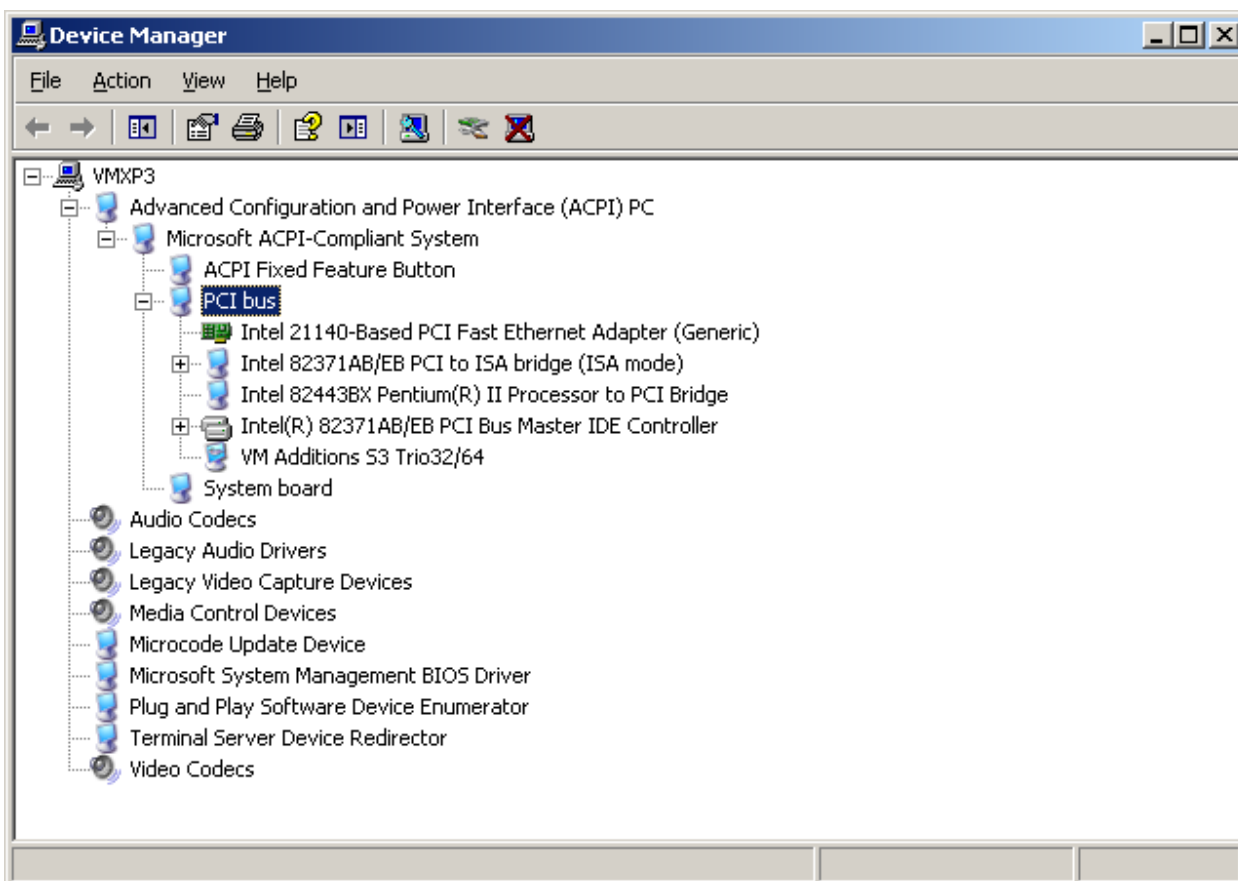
Device Manager

File Action View Help

VMXP3
Advanced Configuration and Power Interface (ACPI) PC
Microsoft ACPI-Compliant System
ACPI Fixed Feature Button
PCI bus
Intel 21140-Based PCI Fast Ethernet Adapter (Generic)
Intel 82371AB/EB PCI to ISA bridge (ISA mode)
Intel 82443BX Pentium(R) II Processor to PCI Bridge
Intel(R) 82371AB/EB PCI Bus Master IDE Controller
VM Additions S3 Trio32/64
System board
Audio Codecs
Legacy Audio Drivers
Legacy Video Capture Devices
Media Control Devices
Microcode Update Device
Microsoft System Management BIOS Driver
Plug and Play Software Device Enumerator
Terminal Server Device Redirector
Video Codecs